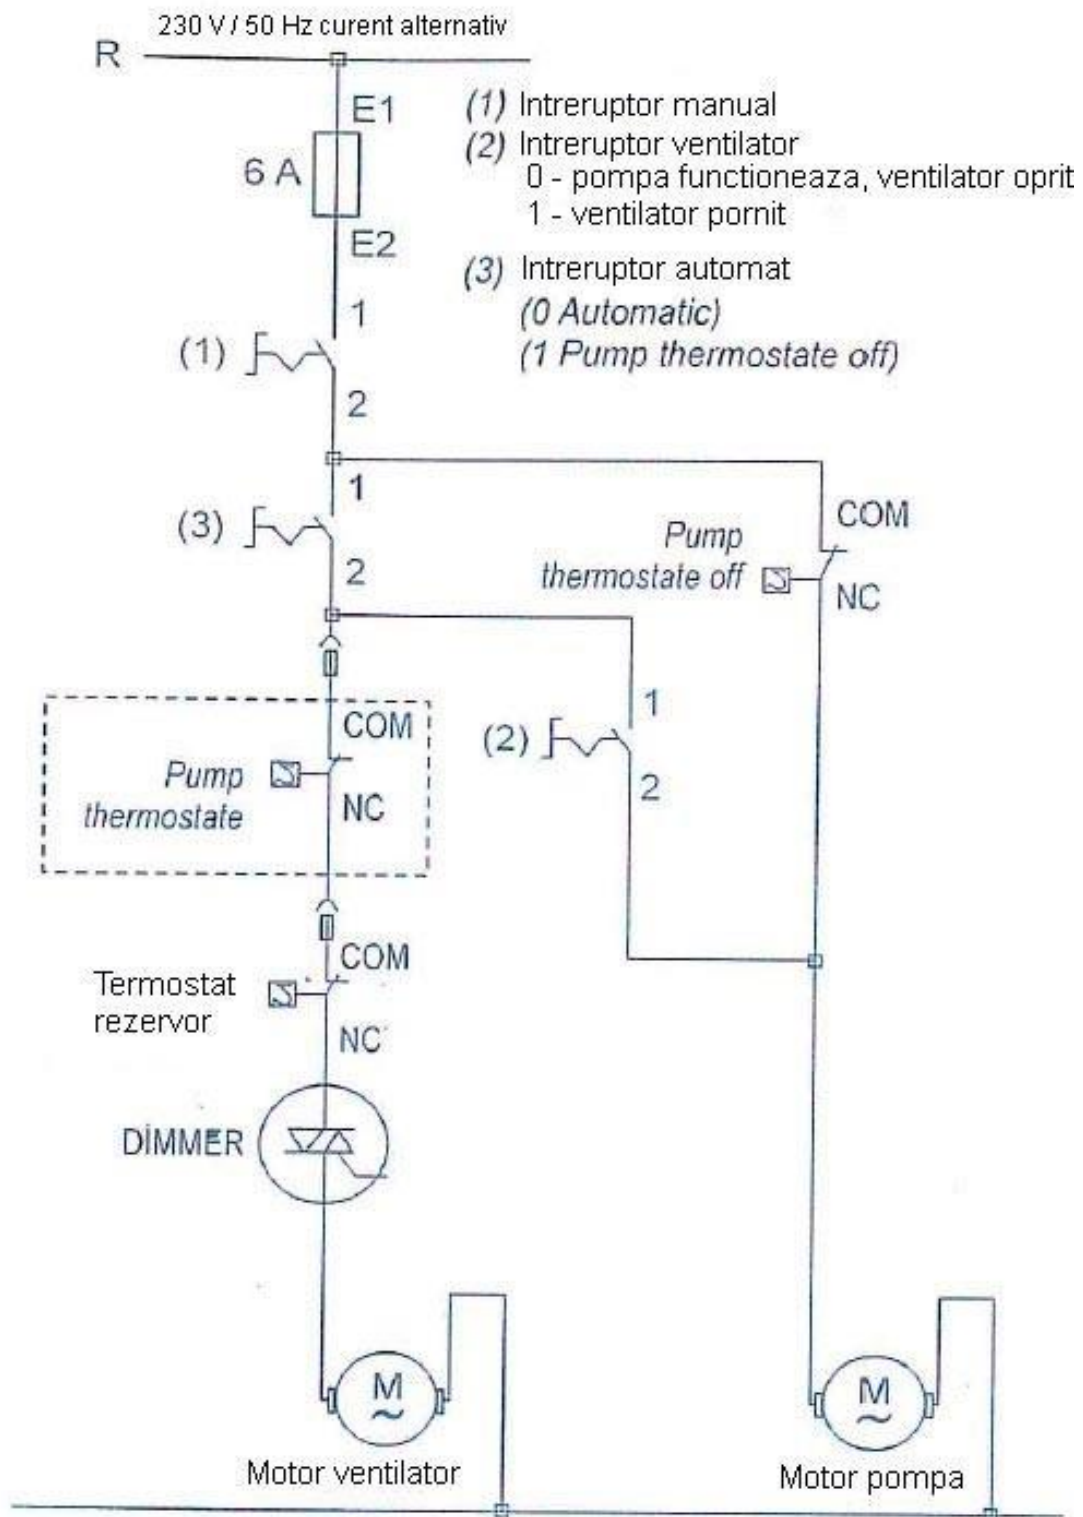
230 V / 50 Hz curent alternativ

R

E1

6 A

E2

(1) Intreruptor manual
(2) Intreruptor ventilator
0 - pompa functioneaza, ventilator oprit
1 - ventilator pornit
(3) Intreruptor automat
(0 Automatic)
(1 Pump thermostate off)

1
(1)
2

1
(3)
2

COM
Pump thermostate off
NC

COM
Pump thermostate
NC

1
(2)
2

COM
Termostat rezervor
NC

DİMMER

M
~

M
~

Motor ventilator

Motor pompa